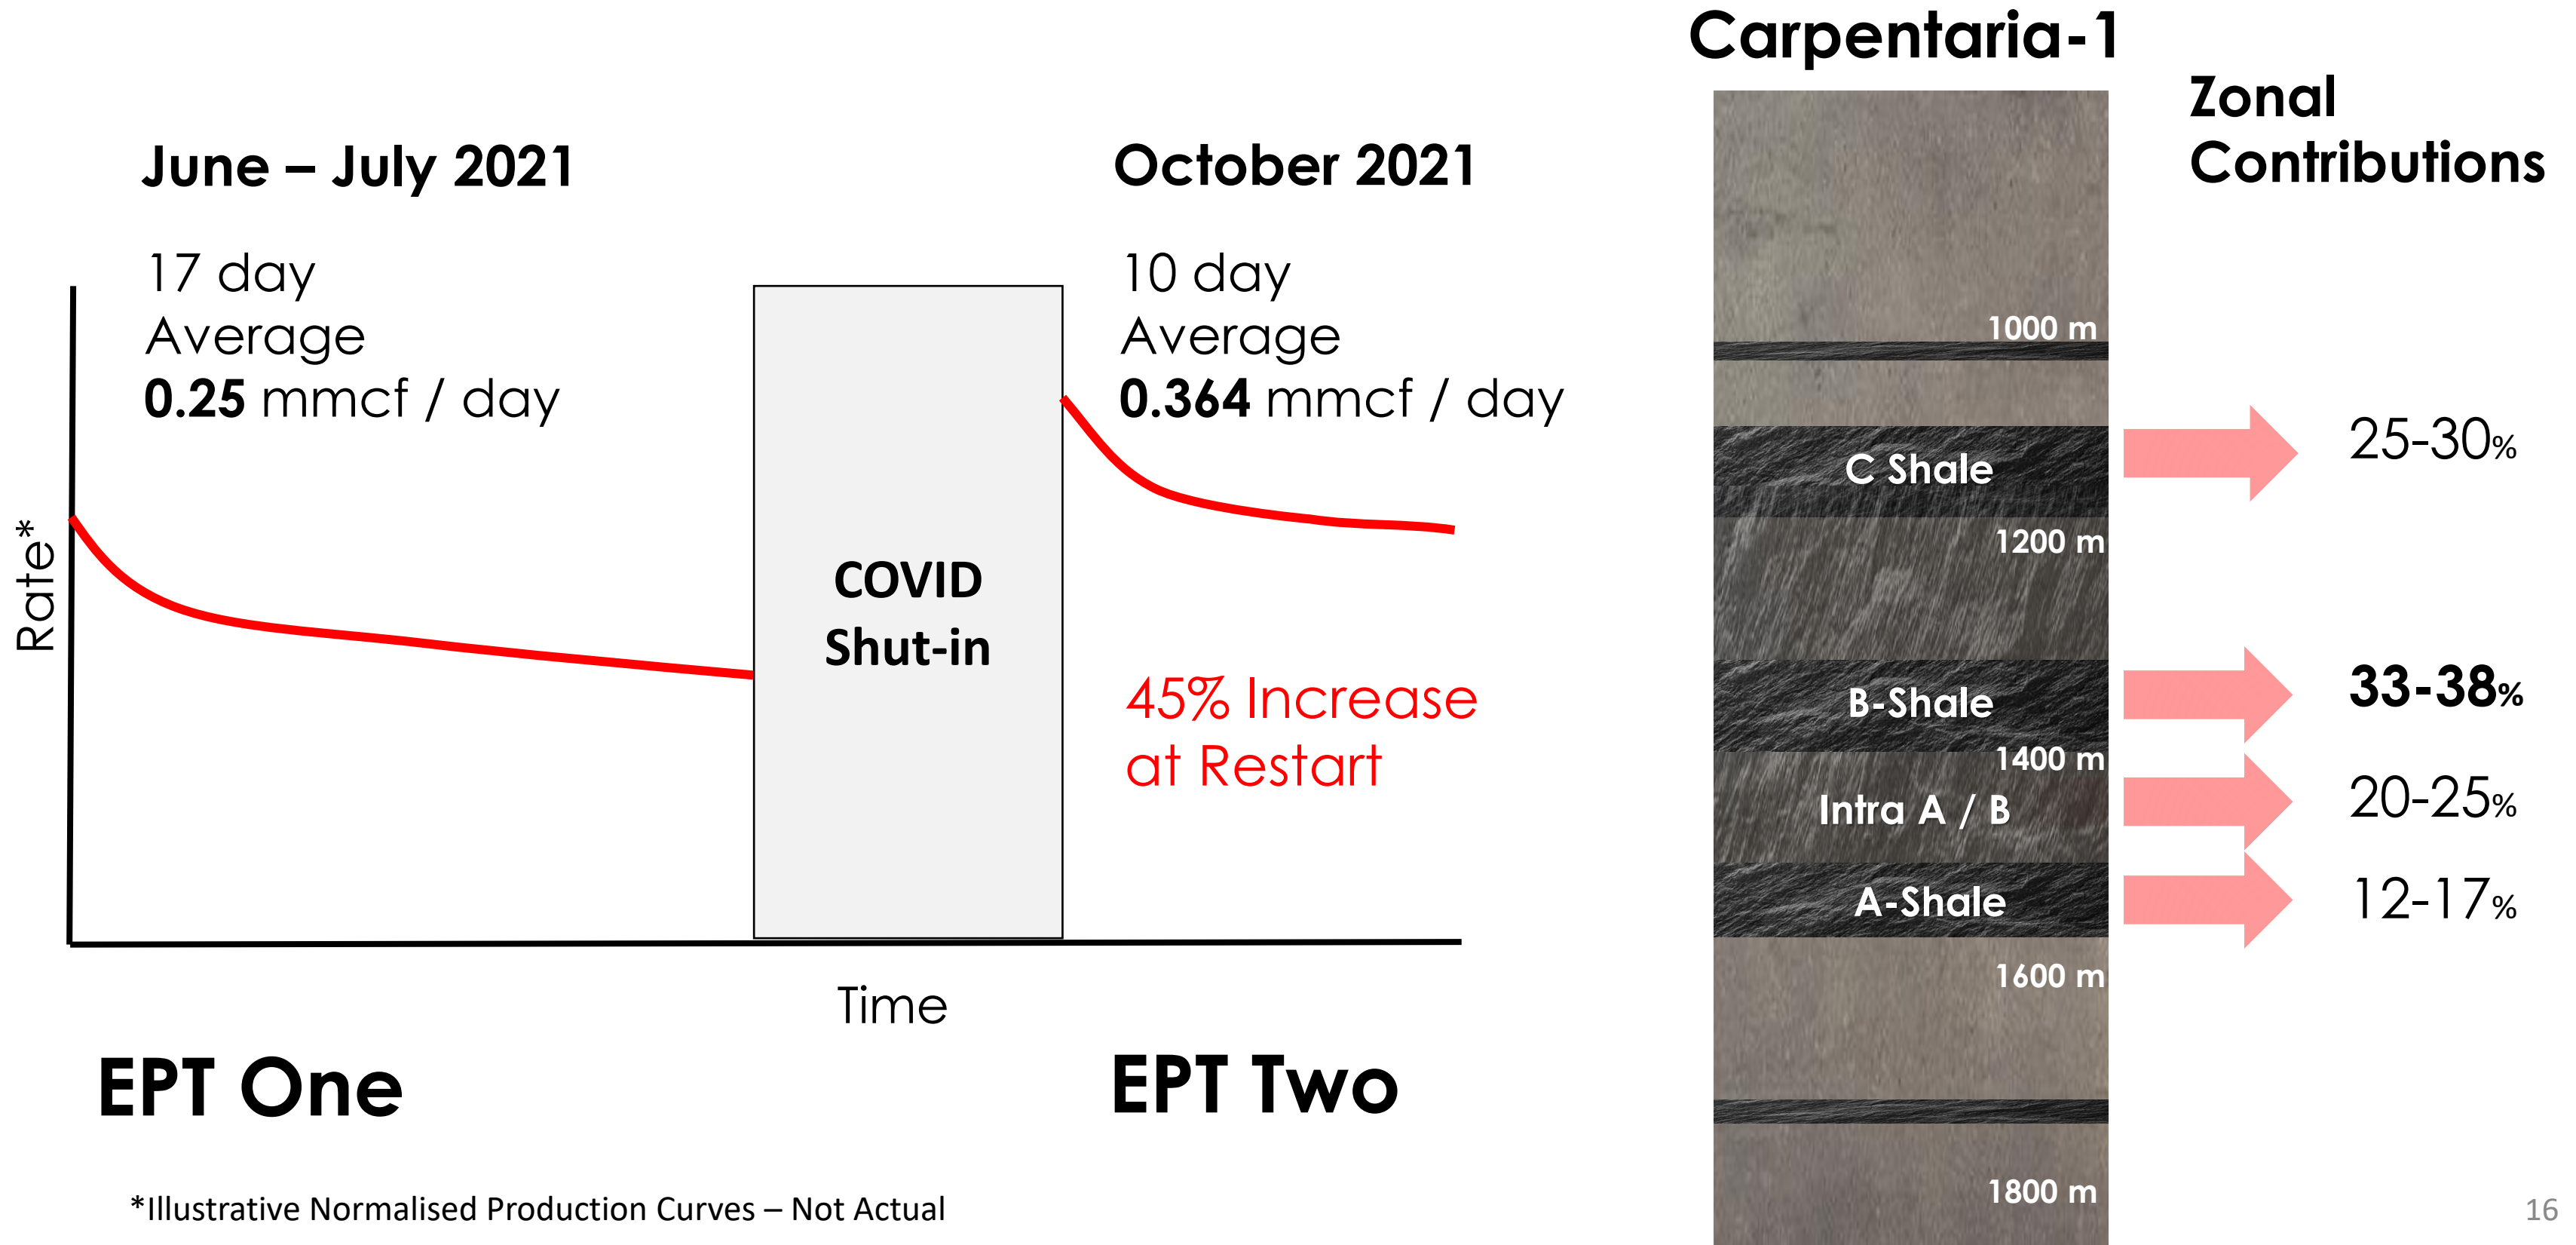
June – July 2021

17 day
Average
**0.25** mmcf / day

October 2021

10 day
Average
**0.364** mmcf / day

Rate*

COVID
Shut-in

45% Increase
at Restart

Time

EPT One

EPT Two

*Illustrative Normalised Production Curves – Not Actual

Carpentaria-1

Zonal
Contributions

1000 m

C Shale

1200 m

B-Shale

1400 m

Intra A / B

A-Shale

1600 m

1800 m

25-30%

33-38%

20-25%

12-17%

16